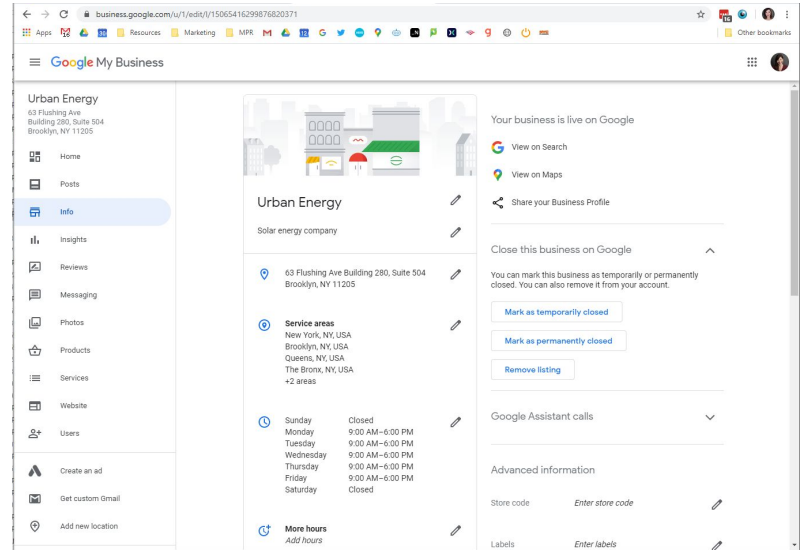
business.google.com/u/1/edit/l/15065416299876820371

Apps Resources Marketing MPR Other bookmarks

Google My Business

Urban Energy
63 Flushing Ave
Building 280, Suite 504
Brooklyn, NY 11205

Home
Posts
Info
Insights
Reviews
Messaging
Photos
Products
Services
Website
Users
Create an ad
Get custom Gmail
Add new location

Urban Energy

Solar energy company

63 Flushing Ave Building 280, Suite 504
Brooklyn, NY 11205

Service areas
New York, NY, USA
Brooklyn, NY, USA
Queens, NY, USA
The Bronx, NY, USA
+2 areas

| Sunday | Closed |
|---|---|
| Monday | 9:00 AM–6:00 PM |
| Tuesday | 9:00 AM–6:00 PM |
| Wednesday | 9:00 AM–6:00 PM |
| Thursday | 9:00 AM–6:00 PM |
| Friday | 9:00 AM–6:00 PM |
| Saturday | Closed |

More hours
Add hours

Your business is live on Google

View on Search
View on Maps
Share your Business Profile

Close this business on Google

You can mark this business as temporarily or permanently closed. You can also remove it from your account.

Mark as temporarily closed
Mark as permanently closed
Remove listing

Google Assistant calls

Advanced information

Store code Enter store code

Labels Enter labels